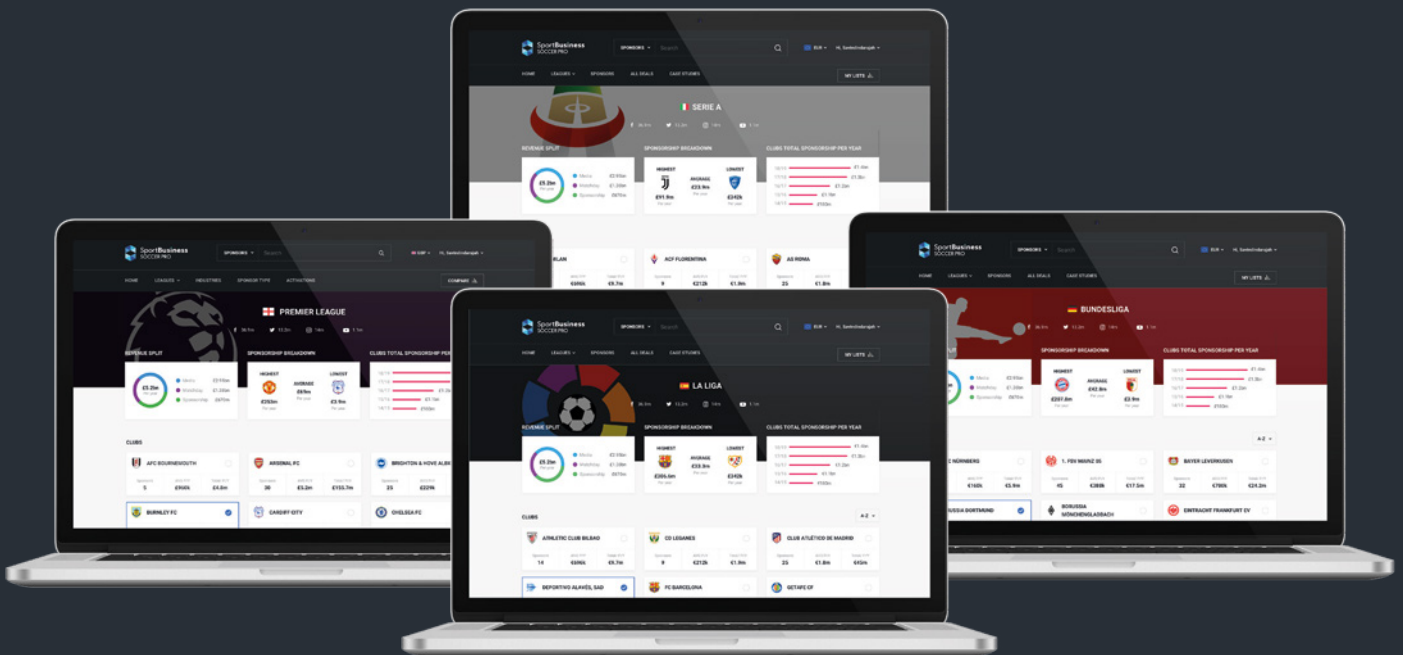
SportBusiness SOCCER PRO
SPONSORS Search
EUR Hi, Sambrilindarajah
HOME LEAGUES SPONSORS ALL DEALS CASE STUDIES
MY LISTS
SERIE A
REVENUE SPLIT
SPONSORSHIP BREAKDOWN
CLUBS TOTAL SPONSORSHIP PER YEAR
HIGHEST AVERAGE LOWEST
£91.9m £33.9m £242k
ACF FIORENTINA
AS ROMA

SportBusiness SOCCER PRO
SPONSORS Search
GBP Hi, Sambrilindarajah
HOME LEAGUES INDUSTRIES SPONSOR TYPE ACTIVATIONS
COMPARE
PREMIER LEAGUE
REVENUE SPLIT
£5.2bn
Media
Matchday
Sponsorship
SPONSORSHIP BREAKDOWN
HIGHEST AVERAGE LOWEST
£353m £3.9m
CLUBS TOTAL SPONSORSHIP PER YEAR
CLUBS
AFC BOURNEMOUTH
ARSENAL FC
BRIGHTON & HOVE ALBION
5 £900k £4.8m
30 £3.2m £155.7m
25 £221k
BURNLEY FC
CARDIFF CITY
CHELSEA FC

SportBusiness SOCCER PRO
SPONSORS Search
EUR Hi, Sambrilindarajah
HOME LEAGUES SPONSORS ALL DEALS CASE STUDIES
MY LISTS
BUNDESLIGA
SPONSORSHIP BREAKDOWN
CLUBS TOTAL SPONSORSHIP PER YEAR
HIGHEST AVERAGE LOWEST
£201.8m £42.9m £2.9m
A-Z
1. FC NÜRNBERG
1. FSV MAINZ 05
BAYER LEVERKUSEN
BORUSSIA DORTMUND
BORUSSIA MÖNCHENGLADBACH
EINTRACHT FRANKFURT EV

SportBusiness SOCCER PRO
SPONSORS Search
EUR Hi, Sambrilindarajah
HOME LEAGUES SPONSORS ALL DEALS CASE STUDIES
MY LISTS
LA LIGA
REVENUE SPLIT
£5.2bn
Media
Matchday
Sponsorship
SPONSORSHIP BREAKDOWN
HIGHEST AVERAGE LOWEST
£395.6m £33.9m £242k
CLUBS TOTAL SPONSORSHIP PER YEAR
CLUBS
A-Z
ATHLETIC CLUB BILBAO
CD LEGANES
CLUB ATLÉTICO DE MADRID
14 £986k £9.7m
9 £212k £1.9m
25 £1.8m
DEPORTIVO ALAVÉS, SAD
FC BARCELONA
GETAFE CF